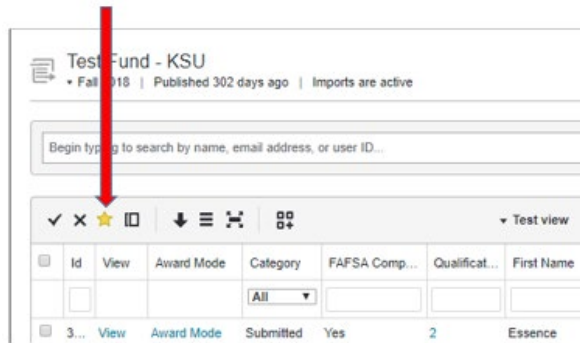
Test Fund - KSU

▾ Fall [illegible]018 | Published 302 days ago | Imports are active

Begin typ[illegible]g to search by name, email address, or user ID...

▾ Test view

| | Id | View | Award Mode | Category | FAFSA Comp... | Qualificat... | First Name |
|---|---|---|---|---|---|---|---|
| | | | | All ▾ | | | |
| | 3... | View | Award Mode | Submitted | Yes | 2 | Essence |